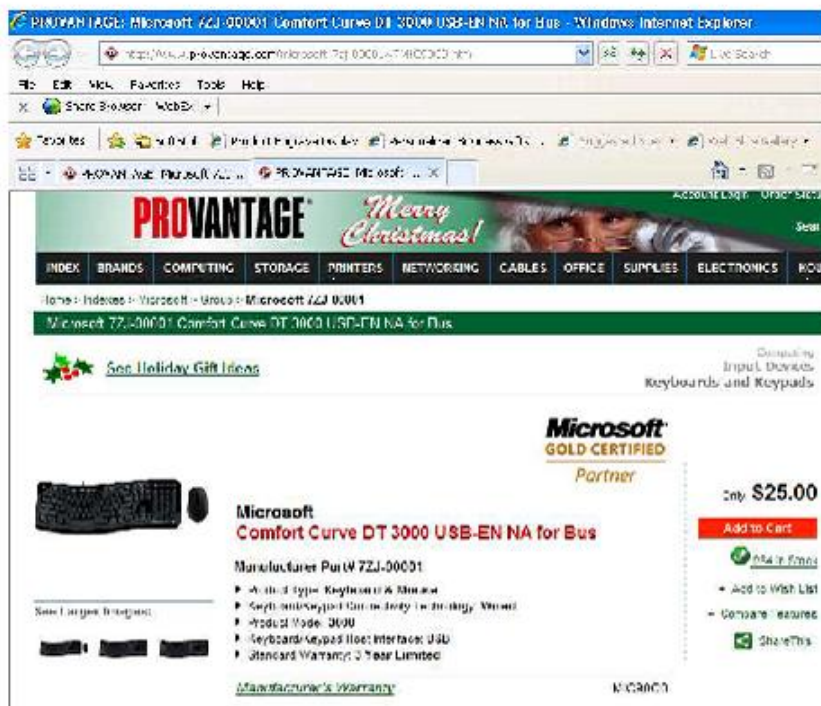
PROVANTAGE: Microsoft 7ZJ-00001 Comfort Curve DT 3000 USB-EN NA for Bus - Windows Internet Explorer

https://www.provantage.com/microsoft-7zj-00001~7MICO0CD.htm

Live Search

File Edit View Favorites Tools Help

Share Browser WebEx

Favorites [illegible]

PROVANTAGE: Microsoft 7Z... PROVANTAGE: Microsoft ...

PROVANTAGE

Merry Christmas!

Account Login Order Status

Search

INDEX BRANDS COMPUTING STORAGE PRINTERS NETWORKING CABLES OFFICE SUPPLIES ELECTRONICS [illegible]

Home > Indexes > Microsoft > Group > Microsoft 7ZJ 00001

Microsoft 7ZJ-00001 Comfort Curve DT 3000 USB-EN NA for Bus

See Holiday Gift Ideas

Computing
Input Devices
Keyboards and Keypads

Microsoft
GOLD CERTIFIED
Partner

Only $25.00

Add to Cart

Email Friend

+ Add to Wish List

+ Compare Featured

ShareThis

Microsoft
Comfort Curve DT 3000 USB-EN NA for Bus

Manufacturer Part# 7ZJ-00001

▸ Product Type: Keyboard & Mouse
▸ Keyboard/Keypad Connectivity Technology: Wired
▸ Product Model: 3000
▸ Keyboard/Keypad Host Interface: USB
▸ Standard Warranty: 3 Year Limited

See Larger Images

Manufacturer's Warranty

MICO0CD